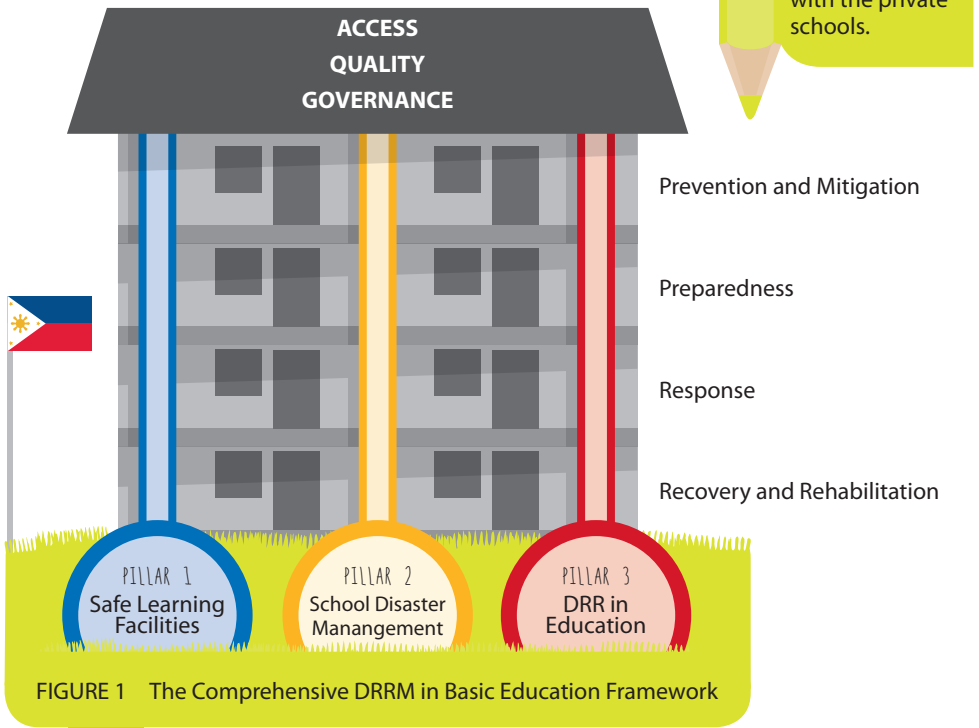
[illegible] with the private schools.

ACCESS
QUALITY
GOVERNANCE

Prevention and Mitigation

Preparedness

Response

Recovery and Rehabilitation

PILLAR 1
Safe Learning Facilities

PILLAR 2
School Disaster Manangement

PILLAR 3
DRR in Education

FIGURE 1 The Comprehensive DRRM in Basic Education Framework